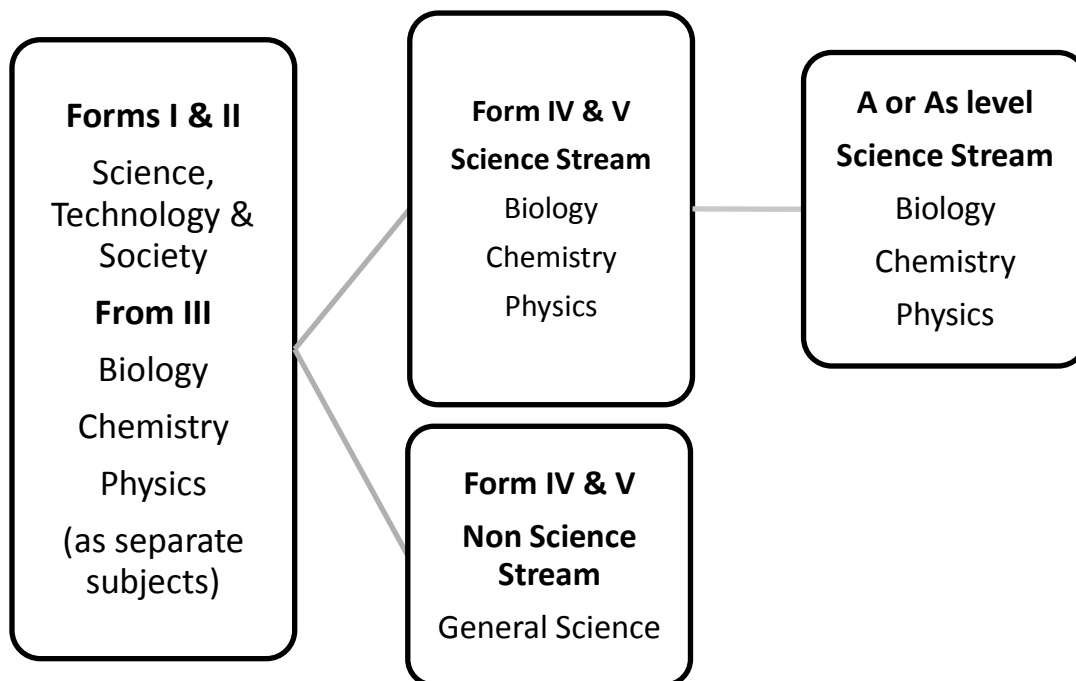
Forms I & II
Science, Technology & Society
From III
Biology
Chemistry
Physics
(as separate subjects)

Form IV & V
Science Stream
Biology
Chemistry
Physics

A or As level
Science Stream
Biology
Chemistry
Physics

Form IV & V
Non Science Stream
General Science